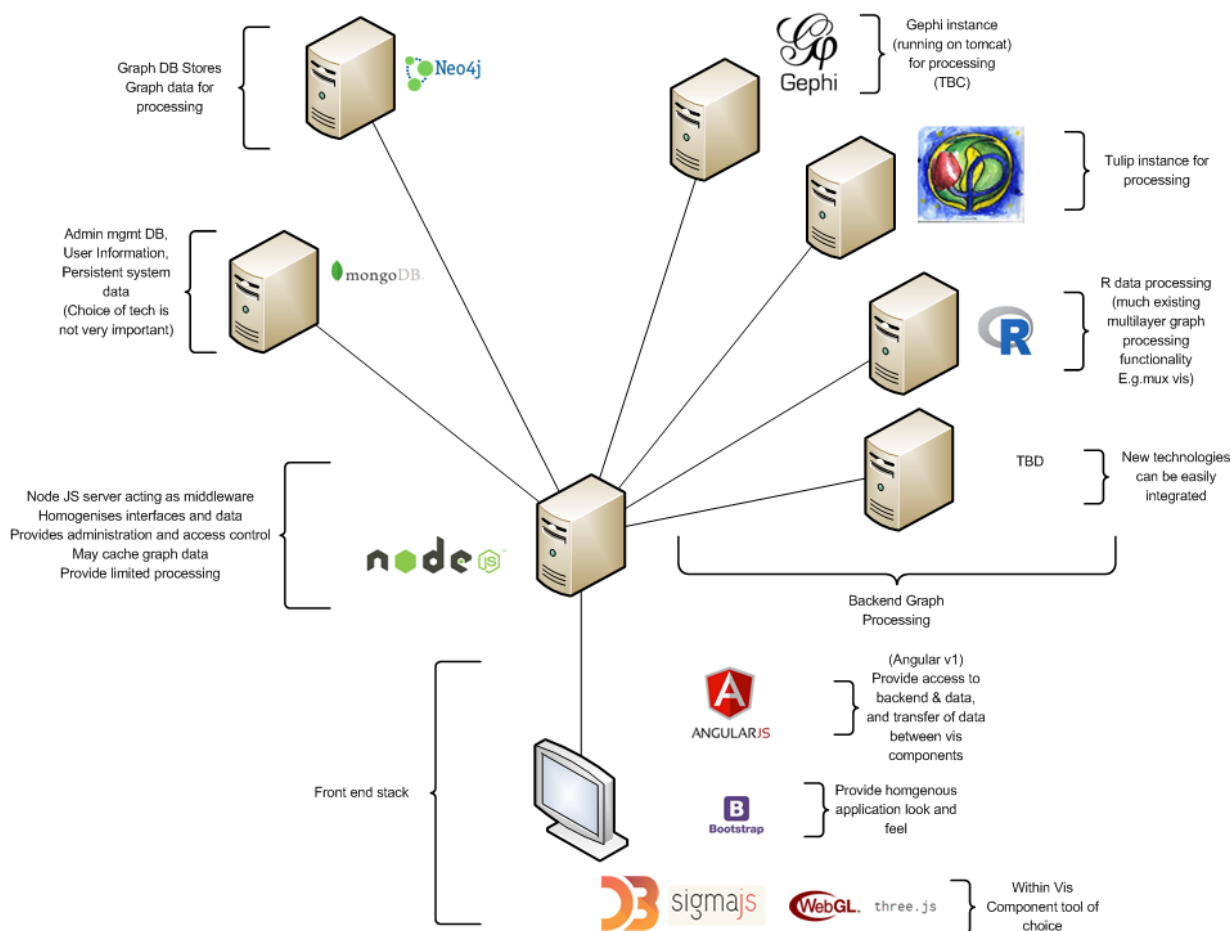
Graph DB Stores Graph data for processing

Neo4j

Gephi

Gephi instance (running on tomcat) for processing (TBC)

Tulip instance for processing

Admin mgmt DB, User Information, Persistent system data (Choice of tech is not very important)

mongoDB.

R

R data processing (much existing multilayer graph processing functionality E.g.mux vis)

TBD

New technologies can be easily integrated

Node JS server acting as middleware
Homogenises interfaces and data
Provides administration and access control
May cache graph data
Provide limited processing

node JS

Backend Graph Processing

A

ANGULARJS

(Angular v1) Provide access to backend & data, and transfer of data between vis components

Front end stack

B

Bootstrap

Provide homgenous application look and feel

D3

sigmajs

WebGL

three.js

Within Vis Component tool of choice